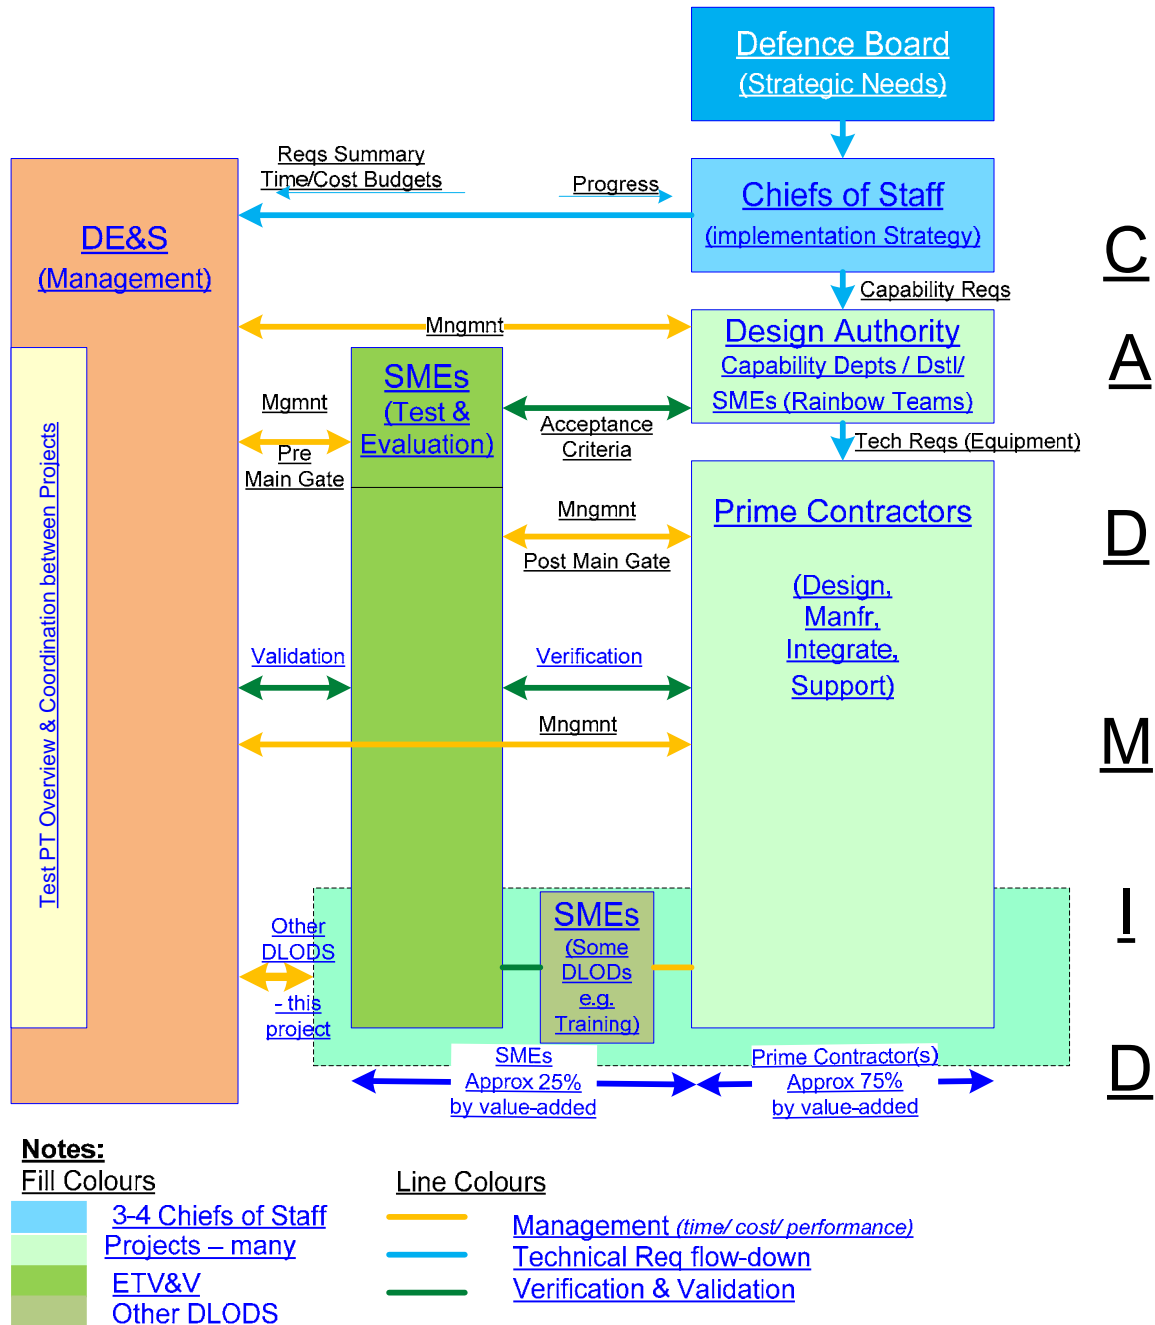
Defence Board
(Strategic Needs)

Reqs Summary
Time/Cost Budgets

Progress

Chiefs of Staff
(implementation Strategy)

DE&S
(Management)

C

Capability Reqs

Mngmnt

Design Authority
Capability Depts / Dstl/
SMEs (Rainbow Teams)

A

Test PT Overview & Coordination between Projects

Mgmnt

SMEs
(Test & Evaluation)

Acceptance
Criteria

Pre
Main Gate

Tech Reqs (Equipment)

Mngmnt

Post Main Gate

Prime Contractors

(Design,
Manfr,
Integrate,
Support)

D

Validation

Verification

Mngmnt

M

Other
DLODS
- this
project

SMEs
(Some
DLODs
e.g.
Training)

I

SMEs
Approx 25%
by value-added

Prime Contractor(s)
Approx 75%
by value-added

D

Notes:
Fill Colours
3-4 Chiefs of Staff
Projects – many
ETV&V
Other DLODS

Line Colours
Management (time/ cost/ performance)
Technical Req flow-down
Verification & Validation